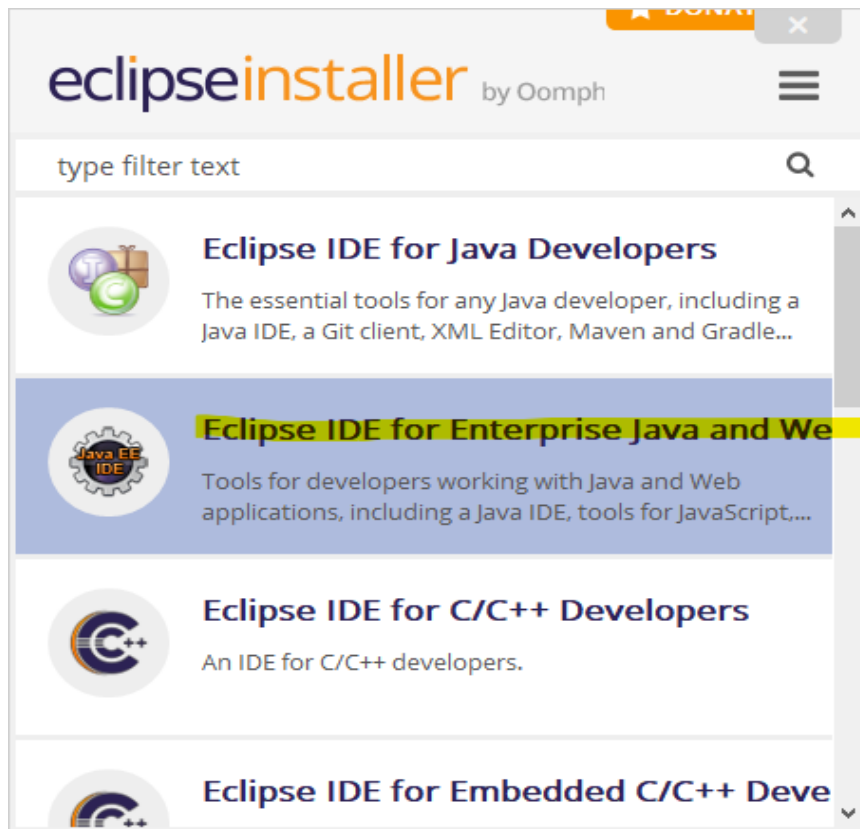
DONAT

eclipseinstaller by Oomph

type filter text

Eclipse IDE for Java Developers

The essential tools for any Java developer, including a Java IDE, a Git client, XML Editor, Maven and Gradle...

Java EE IDE

Eclipse IDE for Enterprise Java and We

Tools for developers working with Java and Web applications, including a Java IDE, tools for JavaScript,...

Eclipse IDE for C/C++ Developers

An IDE for C/C++ developers.

Eclipse IDE for Embedded C/C++ Deve